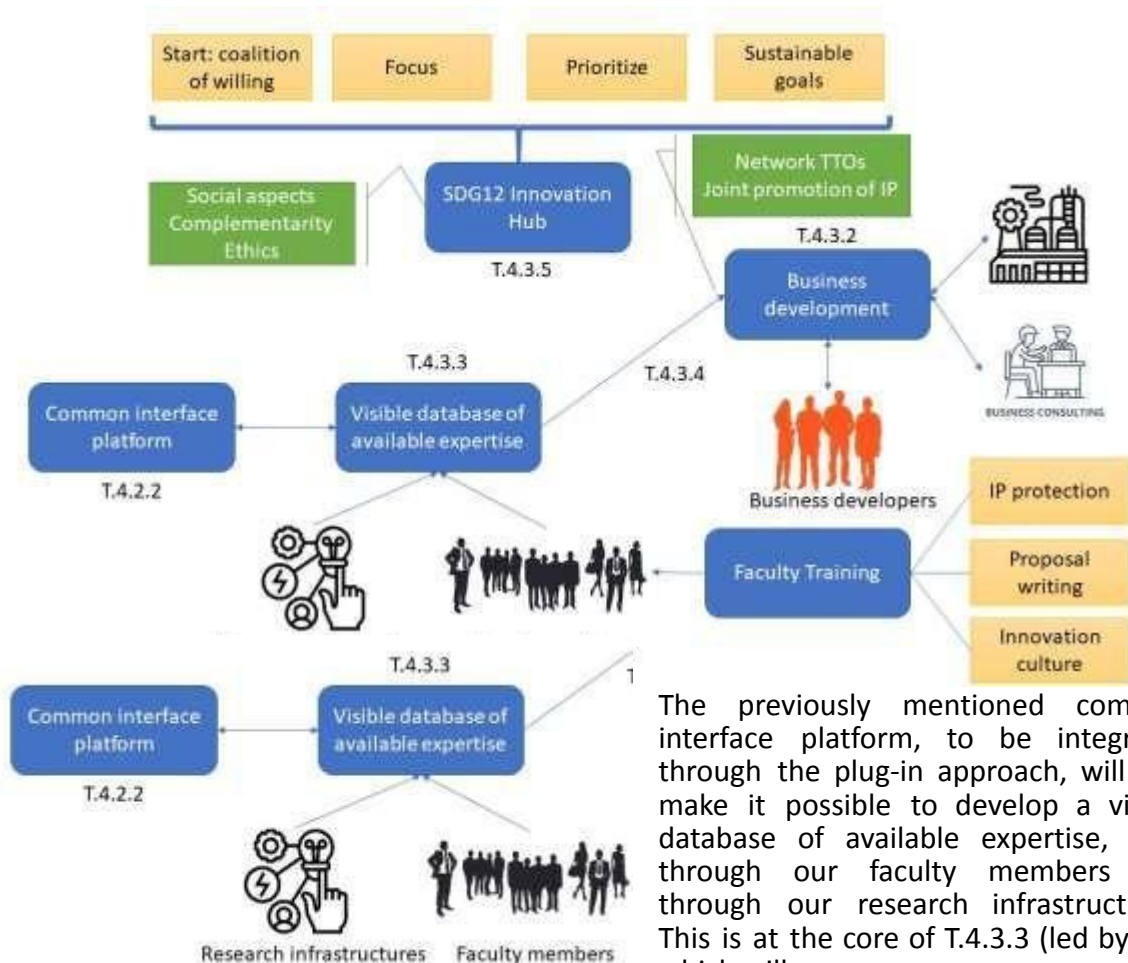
Start: coalition of willing

Focus

Prioritize

Sustainable goals

Social aspects Complementarity Ethics

SDG12 Innovation Hub

T.4.3.5

Network TTOs Joint promotion of IP

T.4.3.2

Business development

BUSINESS CONSULTING

T.4.3.3

T.4.3.4

Common interface platform

T.4.2.2

Visible database of available expertise

Business developers

IP protection

Faculty Training

Proposal writing

Innovation culture

T.4.3.3

T

Common interface platform

T.4.2.2

Visible database of available expertise

Research infrastructures

Faculty members

The previously mentioned com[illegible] interface platform, to be integr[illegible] through the plug-in approach, will make it possible to develop a vi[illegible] database of available expertise, through our faculty members through our research infrastruct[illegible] This is at the core of T.4.3.3 (led by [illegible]